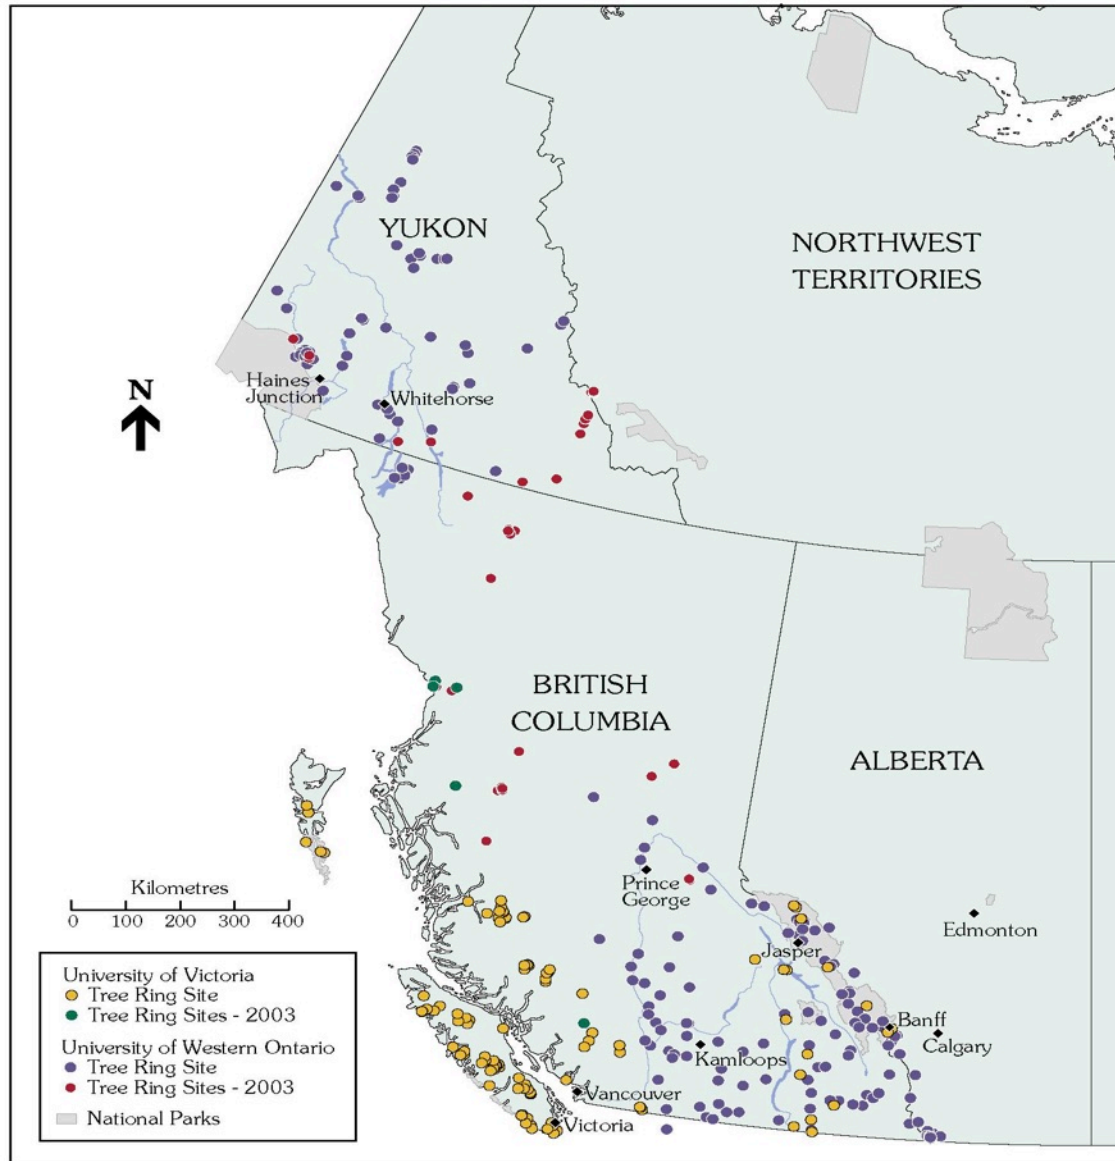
YUKON

NORTHWEST TERRITORIES

N

Haines Junction

Whitehorse

BRITISH COLUMBIA

ALBERTA

Prince George

Edmonton

Jasper

Banff

Calgary

Kamloops

Vancouver

Victoria

Kilometres
0 100 200 300 400

University of Victoria
Tree Ring Site
Tree Ring Sites - 2003
University of Western Ontario
Tree Ring Site
Tree Ring Sites - 2003
National Parks